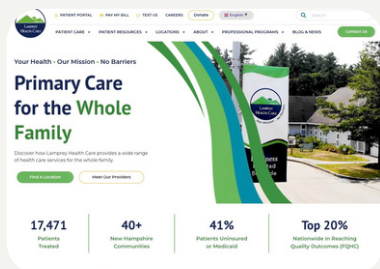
Lamprey Health Care

PATIENT PORTAL PAY MY BILL TEXT US CAREERS Donate English

Search

PATIENT CARE PATIENT RESOURCES LOCATIONS ABOUT PROFESSIONAL PROGRAMS BLOG & NEWS Contact Us

Your Health · Our Mission · No Barriers

Primary Care for the Whole Family

Discover how Lamprey Health Care provides a wide range of health care services for the whole family.

Find A Location Meet Our Providers

Lamprey Health Care

17,471
Patients Treated

40+
New Hampshire Communities

41%
Patients Uninsured or Medicaid

Top 20%
Nationwide in Reaching Quality Outcomes (FQHC)